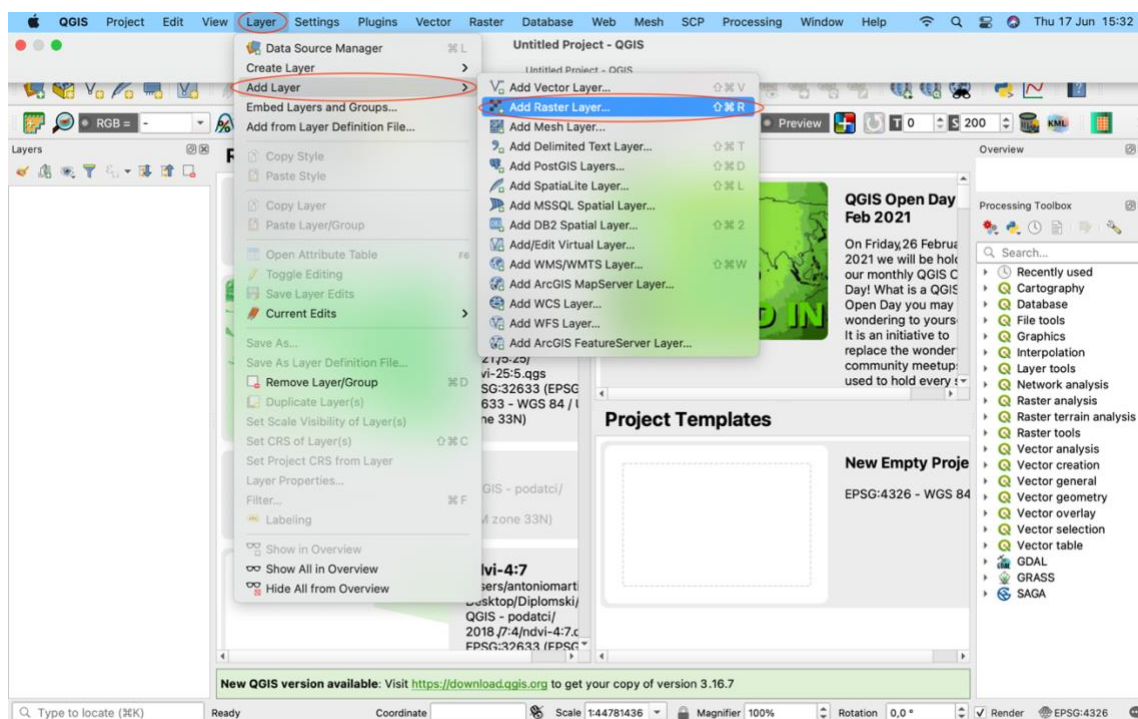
QGIS Project Edit View Layer Settings Plugins Vector Raster Database Web Mesh SCP Processing Window Help Thu 17 Jun 15:32

Untitled Project - QGIS

RGB = 

Layers

Data Source Manager ⌘L
Create Layer
Add Layer
Embed Layers and Groups...
Add from Layer Definition File...
Copy Style
Paste Style
Copy Layer
Paste Layer/Group
Open Attribute Table F6
Toggle Editing
Save Layer Edits
Current Edits
Save As...
Save As Layer Definition File...
Remove Layer/Group ⌘D
Duplicate Layer(s)
Set Scale Visibility of Layer(s)
Set CRS of Layer(s) ⇧⌘C
Set Project CRS from Layer
Layer Properties...
Filter... ⌘F
Labeling
Show in Overview
Show All in Overview
Hide All from Overview

Add Vector Layer... ⇧⌘V
Add Raster Layer... ⇧⌘R
Add Mesh Layer...
Add Delimited Text Layer... ⇧⌘T
Add PostGIS Layers... ⇧⌘D
Add SpatiaLite Layer... ⇧⌘L
Add MSSQL Spatial Layer...
Add DB2 Spatial Layer... ⇧⌘2
Add/Edit Virtual Layer...
Add WMS/WMTS Layer... ⇧⌘W
Add ArcGIS MapServer Layer...
Add WCS Layer...
Add WFS Layer...
Add ArcGIS FeatureServer Layer...

Preview 0 200

Overview

QGIS Open Day Feb 2021

On Friday, 26 Februa 2021 we will be hol our monthly QGIS C Day! What is a QGIS Open Day you may wondering to yours It is an initiative to replace the wonder community meetup used to hold every

21/5:25/
vi-25:5.qgs
SG:32633 (EPSG
633 - WGS 84 / U
ne 33N)

Project Templates

New Empty Proje
EPSG:4326 - WGS 84

GIS - podatci/
M zone 33N)

dvi-4:7
sers/antoniomarti
Desktop/Diplomski/
QGIS - podatci/
2018./7:4/ndvi-4:7.
EPSG:32633 (EPSG

Processing Toolbox
Search...
Recently used
Cartography
Database
File tools
Graphics
Interpolation
Layer tools
Network analysis
Raster analysis
Raster terrain analysis
Raster tools
Vector analysis
Vector creation
Vector general
Vector geometry
Vector overlay
Vector selection
Vector table
GDAL
GRASS
SAGA

New QGIS version available: Visit https://download.qgis.org to get your copy of version 3.16.7

Type to locate (⌘K) Ready Coordinate Scale 1:44781436 Magnifier 100% Rotation 0,0 ° Render EPSG:4326